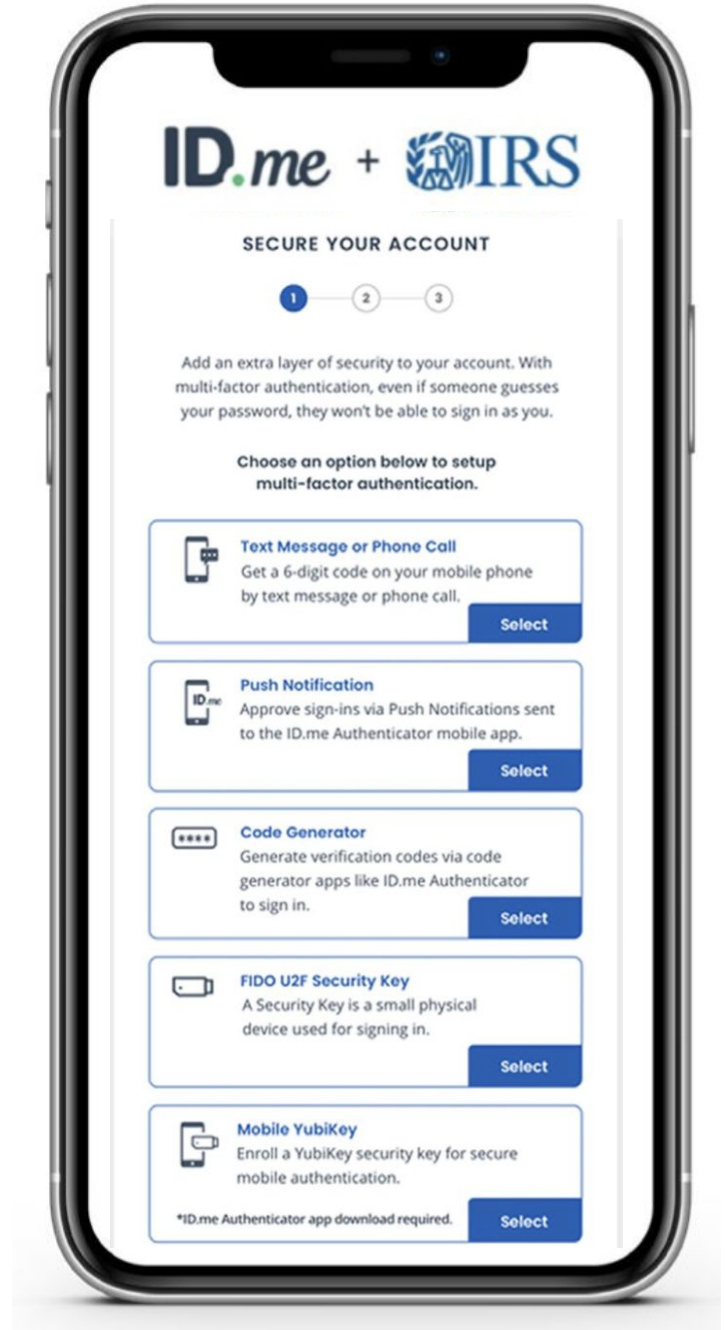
ID.me + IRS

SECURE YOUR ACCOUNT

1 2 3

Add an extra layer of security to your account. With multi-factor authentication, even if someone guesses your password, they won't be able to sign in as you.

Choose an option below to setup multi-factor authentication.

Text Message or Phone Call
Get a 6-digit code on your mobile phone by text message or phone call.
Select

ID.me
Push Notification
Approve sign-ins via Push Notifications sent to the ID.me Authenticator mobile app.
Select

Code Generator
Generate verification codes via code generator apps like ID.me Authenticator to sign in.
Select

FIDO U2F Security Key
A Security Key is a small physical device used for signing in.
Select

Mobile YubiKey
Enroll a YubiKey security key for secure mobile authentication.
*ID.me Authenticator app download required.
Select